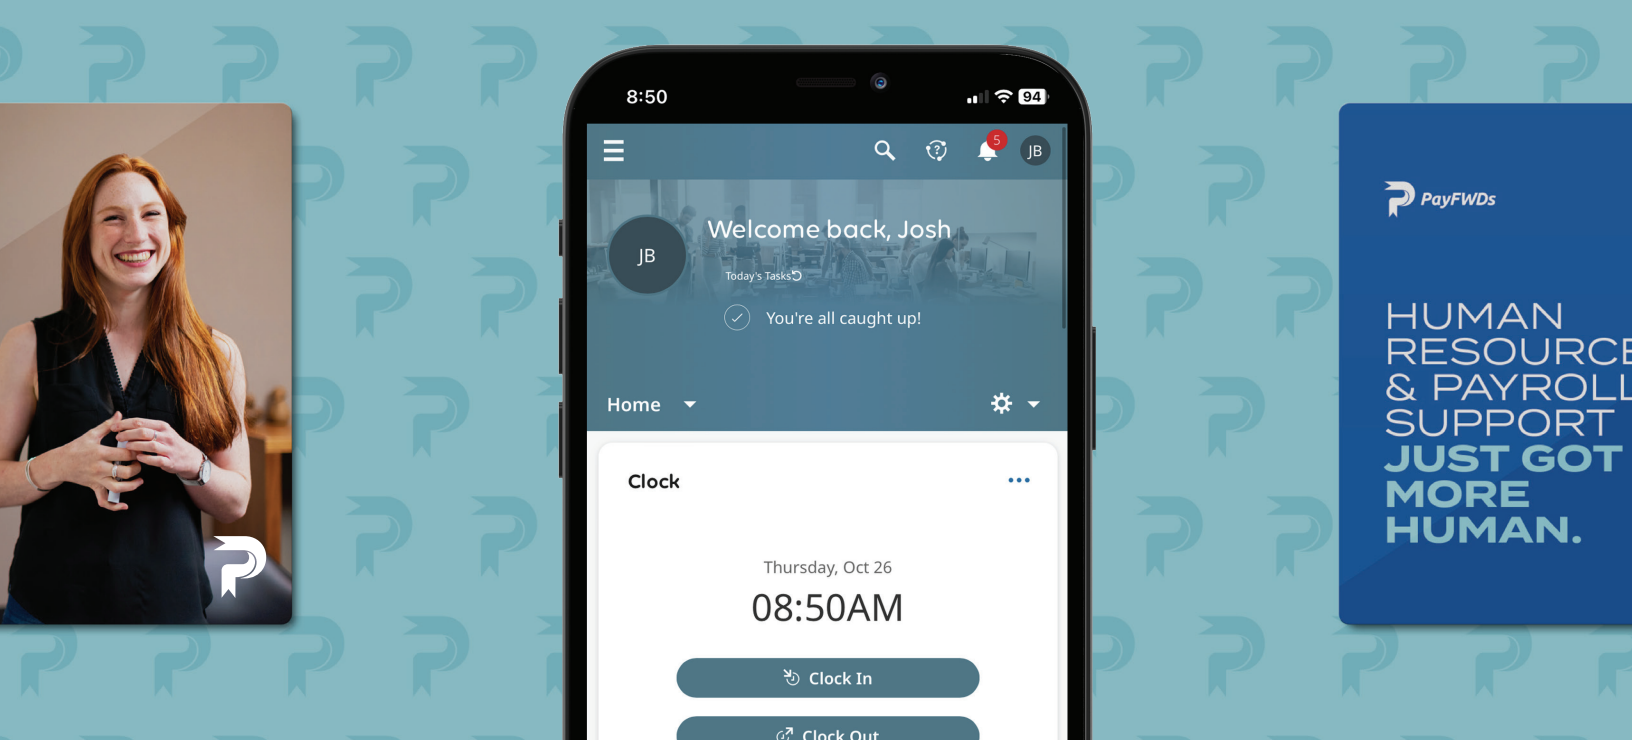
8:50

94

5

JB

Welcome back, Josh

JB

Today's Tasks

You're all caught up!

Home

Clock

Thursday, Oct 26

08:50AM

Clock In

Clock Out

PayFWDs

HUMAN RESOURCE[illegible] & PAYROLL SUPPORT JUST GOT MORE HUMAN.